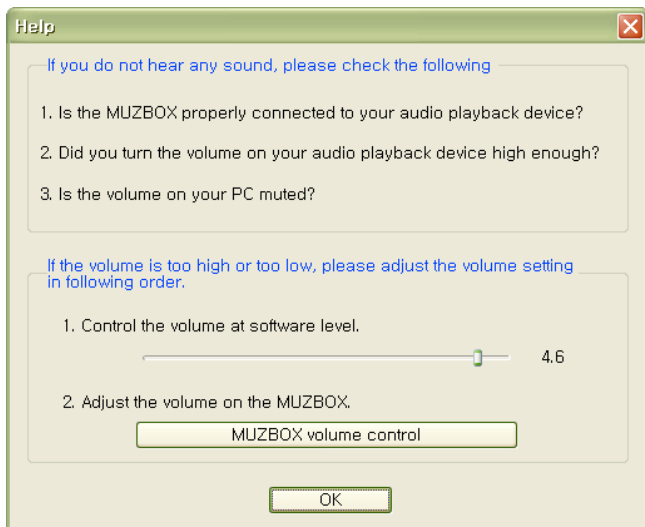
Help

If you do not hear any sound, please check the following

1. Is the MUZBOX properly connected to your audio playback device?

2. Did you turn the volume on your audio playback device high enough?

3. Is the volume on your PC muted?

If the volume is too high or too low, please adjust the volume setting in following order.

1. Control the volume at software level.

4.6

2. Adjust the volume on the MUZBOX.

MUZBOX volume control

OK